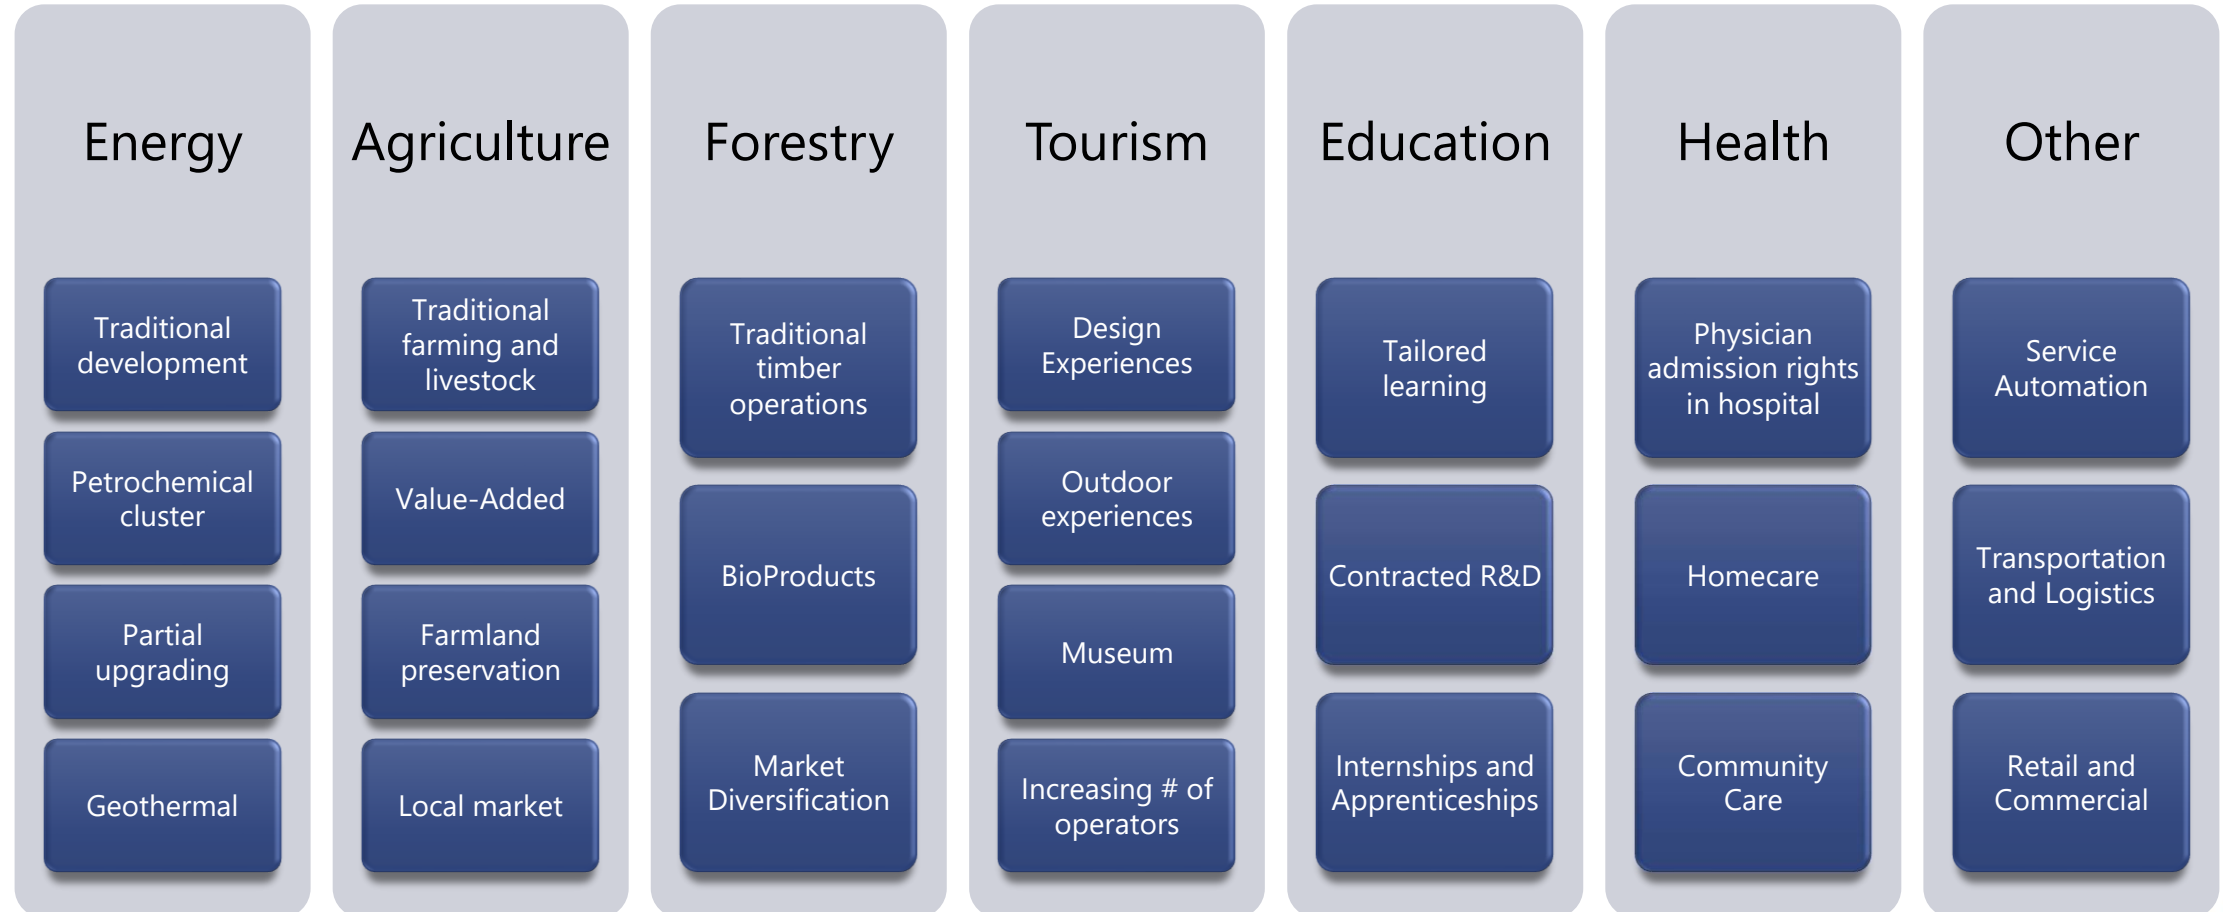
Energy

Traditional development

Petrochemical cluster

Partial upgrading

Geothermal

Agriculture

Traditional farming and livestock

Value-Added

Farmland preservation

Local market

Forestry

Traditional timber operations

BioProducts

Market Diversification

Tourism

Design Experiences

Outdoor experiences

Museum

Increasing # of operators

Education

Tailored learning

Contracted R&D

Internships and Apprenticeships

Health

Physician admission rights in hospital

Homecare

Community Care

Other

Service Automation

Transportation and Logistics

Retail and Commercial